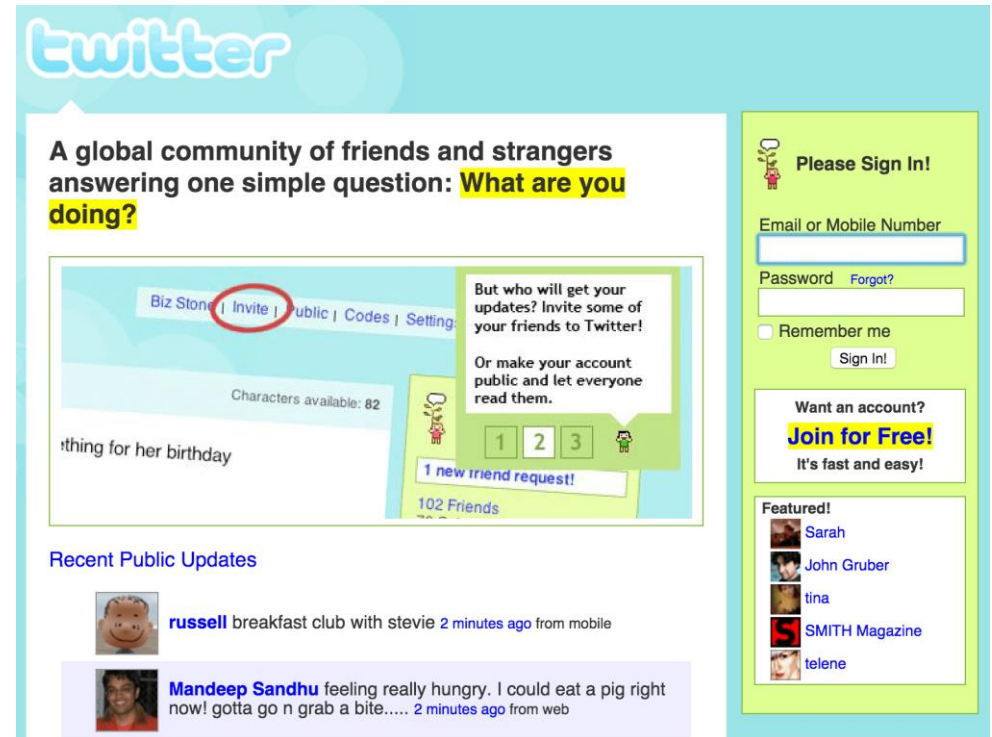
twitter

A global community of friends and strangers answering one simple question: What are you doing?

Biz Stone | Invite | Public | Codes | Settings

Characters available: 82

thing for her birthday

But who will get your updates? Invite some of your friends to Twitter!

Or make your account public and let everyone read them.

1 2 3

1 new friend request!

102 Friends

Recent Public Updates

russell breakfast club with stevie 2 minutes ago from mobile

Mandeep Sandhu feeling really hungry. I could eat a pig right now! gotta go n grab a bite..... 2 minutes ago from web

Please Sign In!

Email or Mobile Number

Password Forgot?

Remember me

Sign In!

Want an account?

Join for Free!

It's fast and easy!

Featured!

Sarah

John Gruber

tina

SMITH Magazine

telene